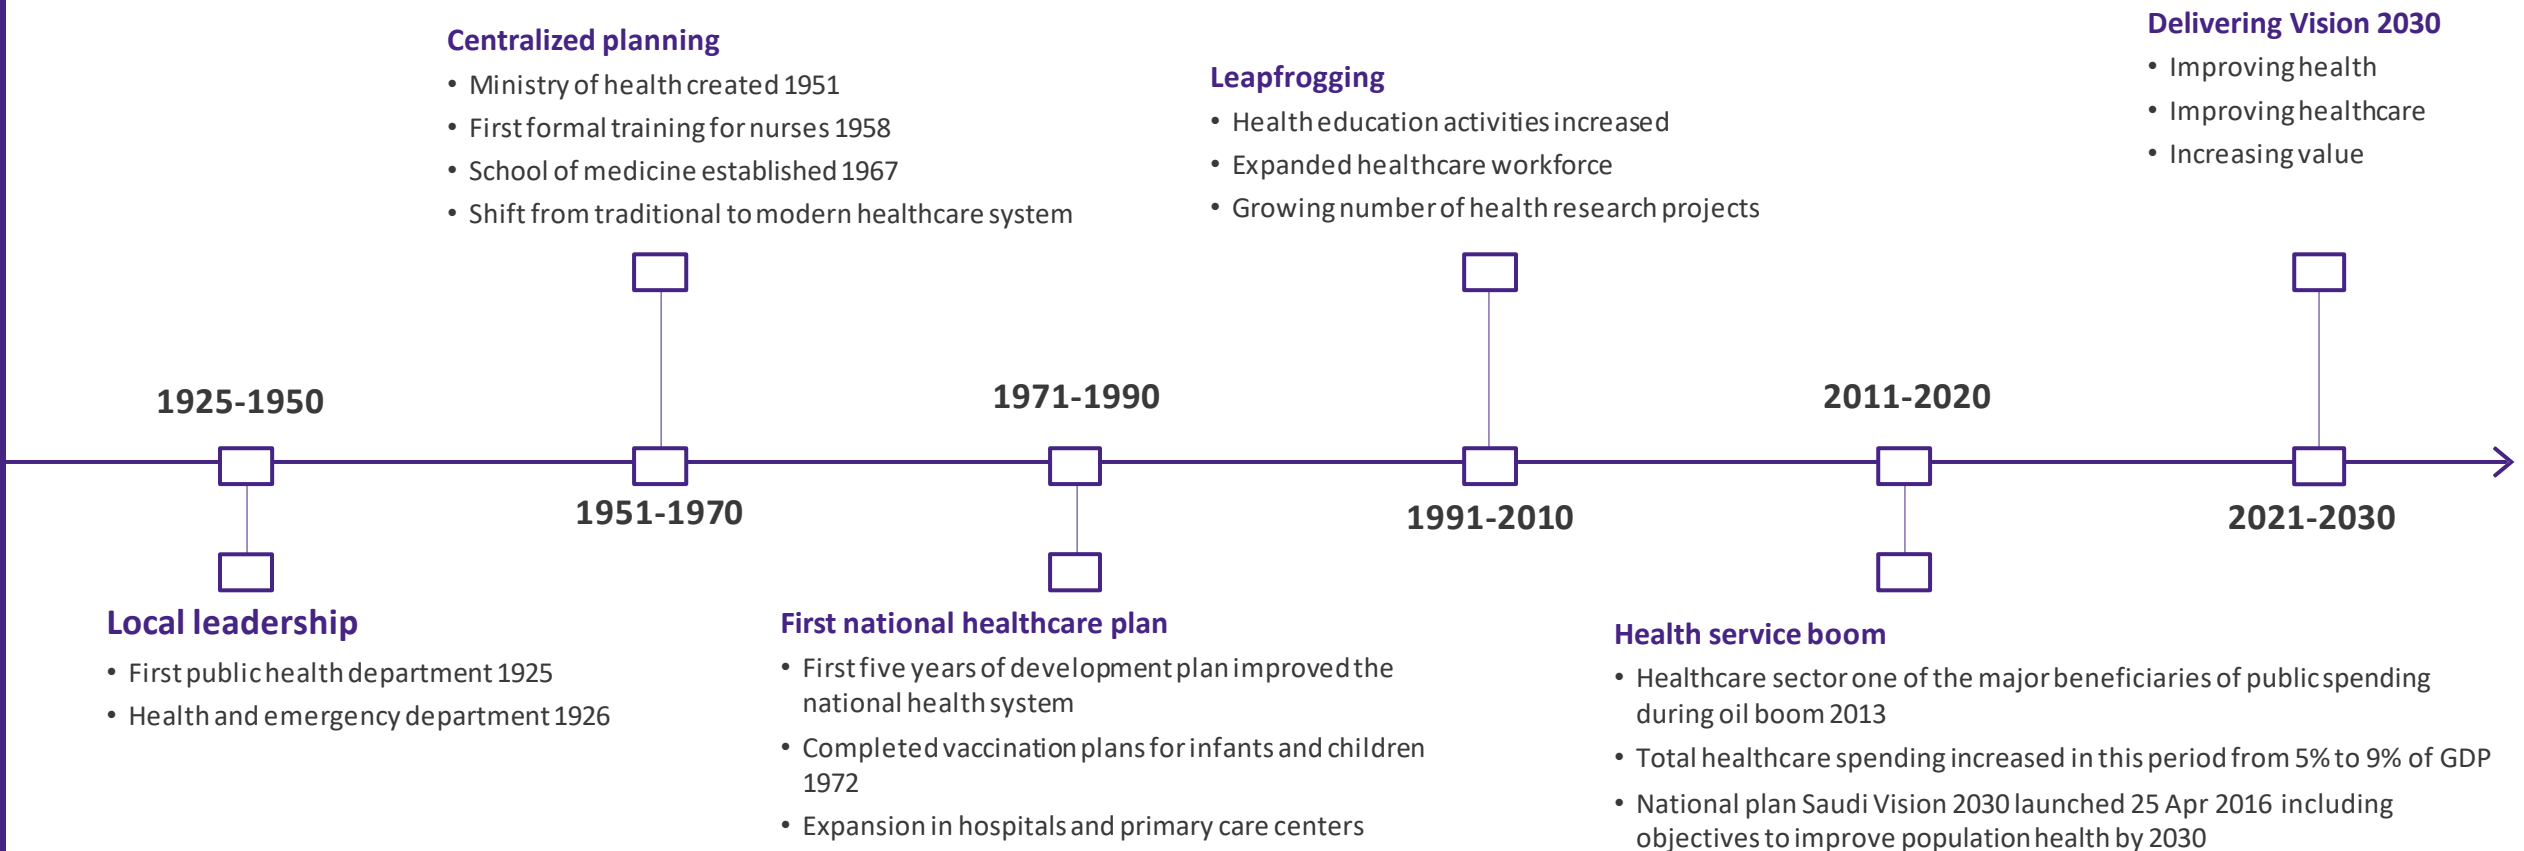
Centralized planning
- Ministry of health created 1951
- First formal training for nurses 1958
- School of medicine established 1967
- Shift from traditional to modern healthcare system

Leapfrogging
- Health education activities increased
- Expanded healthcare workforce
- Growing number of health research projects

Delivering Vision 2030
- Improving health
- Improving healthcare
- Increasing value

1925-1950

1951-1970

1971-1990

1991-2010

2011-2020

2021-2030

Local leadership
- First public health department 1925
- Health and emergency department 1926

First national healthcare plan
- First five years of development plan improved the national health system
- Completed vaccination plans for infants and children 1972
- Expansion in hospitals and primary care centers

Health service boom
- Healthcare sector one of the major beneficiaries of public spending during oil boom 2013
- Total healthcare spending increased in this period from 5% to 9% of GDP
- National plan Saudi Vision 2030 launched 25 Apr 2016 including objectives to improve population health by 2030